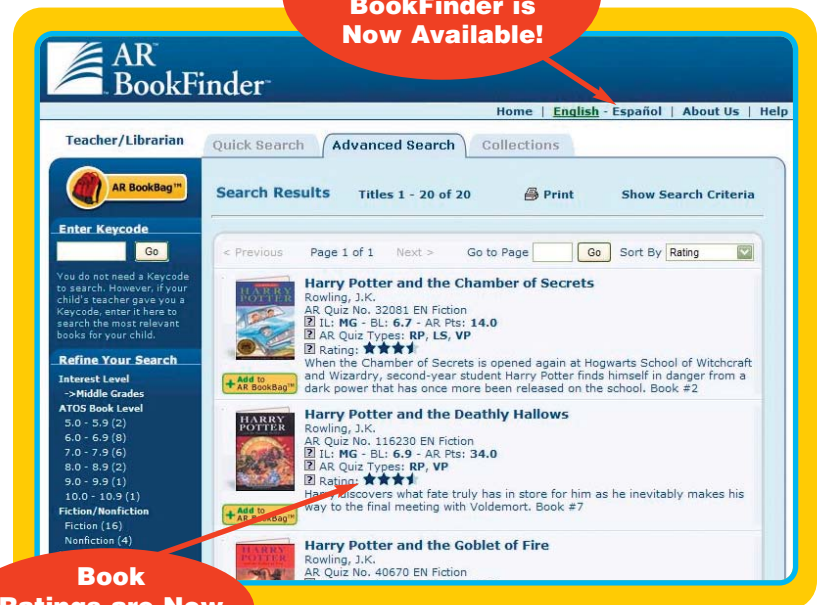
BookFinder is Now Available!

AR BookFinder

Home | English - Español | About Us | Help

Teacher/Librarian

Quick Search | Advanced Search | Collections

AR BookBag™

Search Results Titles 1 - 20 of 20 Print Show Search Criteria

Enter Keycode

Go

You do not need a Keycode to search. However, if your child's teacher gave you a Keycode, enter it here to search the most relevant books for your child.

Refine Your Search

Interest Level
->Middle Grades
ATOS Book Level
5.0 - 5.9 (2)
6.0 - 6.9 (8)
7.0 - 7.9 (6)
8.0 - 8.9 (2)
9.0 - 9.9 (1)
10.0 - 10.9 (1)
Fiction/Nonfiction
Fiction (16)
Nonfiction (4)

< Previous Page 1 of 1 Next > Go to Page Go Sort By Rating

Harry Potter and the Chamber of Secrets
Rowling, J.K.
AR Quiz No. 32081 EN Fiction
IL: MG - BL: 6.7 - AR Pts: 14.0
AR Quiz Types: RP, LS, VP
Rating:
When the Chamber of Secrets is opened again at Hogwarts School of Witchcraft and Wizardry, second-year student Harry Potter finds himself in danger from a dark power that has once more been released on the school. Book #2

Add to AR BookBag™

Harry Potter and the Deathly Hallows
Rowling, J.K.
AR Quiz No. 116230 EN Fiction
IL: MG - BL: 6.9 - AR Pts: 34.0
AR Quiz Types: RP, VP
Rating:
Harry discovers what fate truly has in store for him as he inevitably makes his way to the final meeting with Voldemort. Book #7

Add to AR BookBag™

Harry Potter and the Goblet of Fire
Rowling, J.K.
AR Quiz No. 40670 EN Fiction

Book Ratings are Now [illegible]